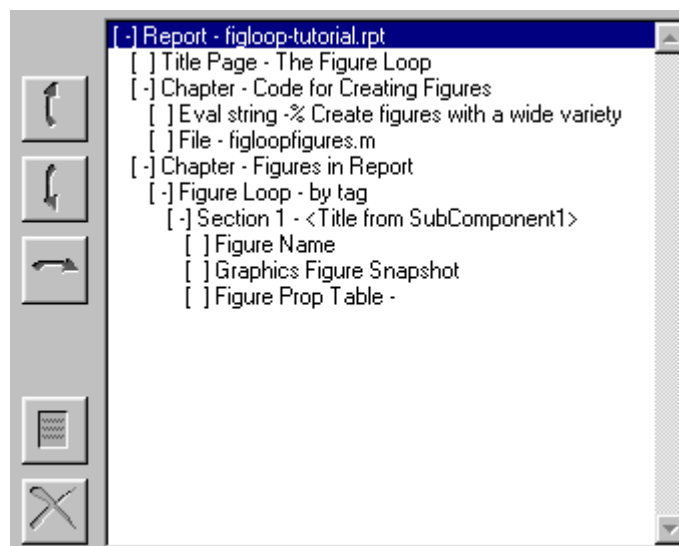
[-] Report - figloop-tutorial.rpt
[ ] Title Page - The Figure Loop
[-] Chapter - Code for Creating Figures
[ ] Eval string -% Create figures with a wide variety
[ ] File - figloopfigures.m
[-] Chapter - Figures in Report
[-] Figure Loop - by tag
[-] Section 1 - <Title from SubComponent1>
[ ] Figure Name
[ ] Graphics Figure Snapshot
[ ] Figure Prop Table -